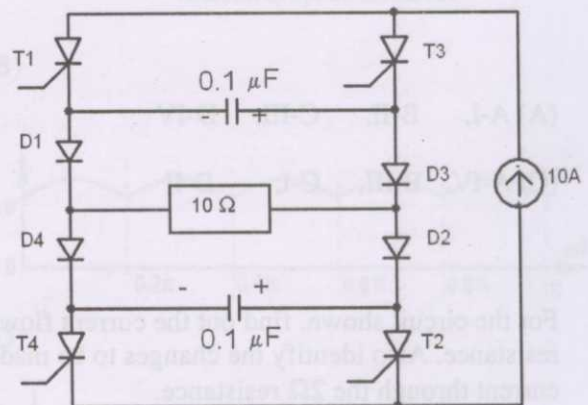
T1
T3
0.1 $\mu F$
- +
D1
D3
10A
10 $\Omega$
D4
D2
- +
0.1 $\mu F$
T4
T2
(A) A-I, B-II, C-III, D-IV
(C) A-IV, B-II, C-I, D-III
For the circuit shown, find out the current flowing through the resistance. Also identify the changes to be made to get the current through the 2$\Omega$ resistance.